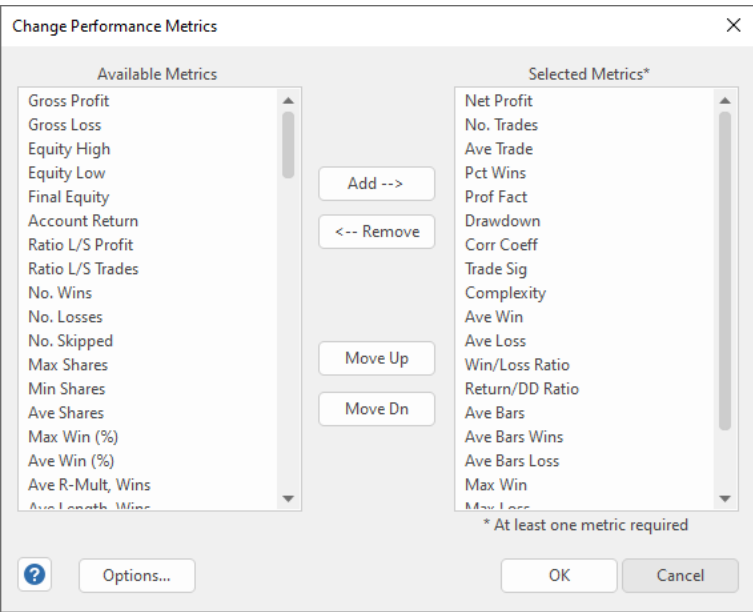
Change Performance Metrics

Available Metrics

Gross Profit
Gross Loss
Equity High
Equity Low
Final Equity
Account Return
Ratio L/S Profit
Ratio L/S Trades
No. Wins
No. Losses
No. Skipped
Max Shares
Min Shares
Ave Shares
Max Win (%)
Ave Win (%)
Ave R-Mult, Wins
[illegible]

Add -->
<-- Remove
Move Up
Move Dn

Selected Metrics*

Net Profit
No. Trades
Ave Trade
Pct Wins
Prof Fact
Drawdown
Corr Coeff
Trade Sig
Complexity
Ave Win
Ave Loss
Win/Loss Ratio
Return/DD Ratio
Ave Bars
Ave Bars Wins
Ave Bars Loss
Max Win
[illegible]

* At least one metric required

Options...
OK
Cancel